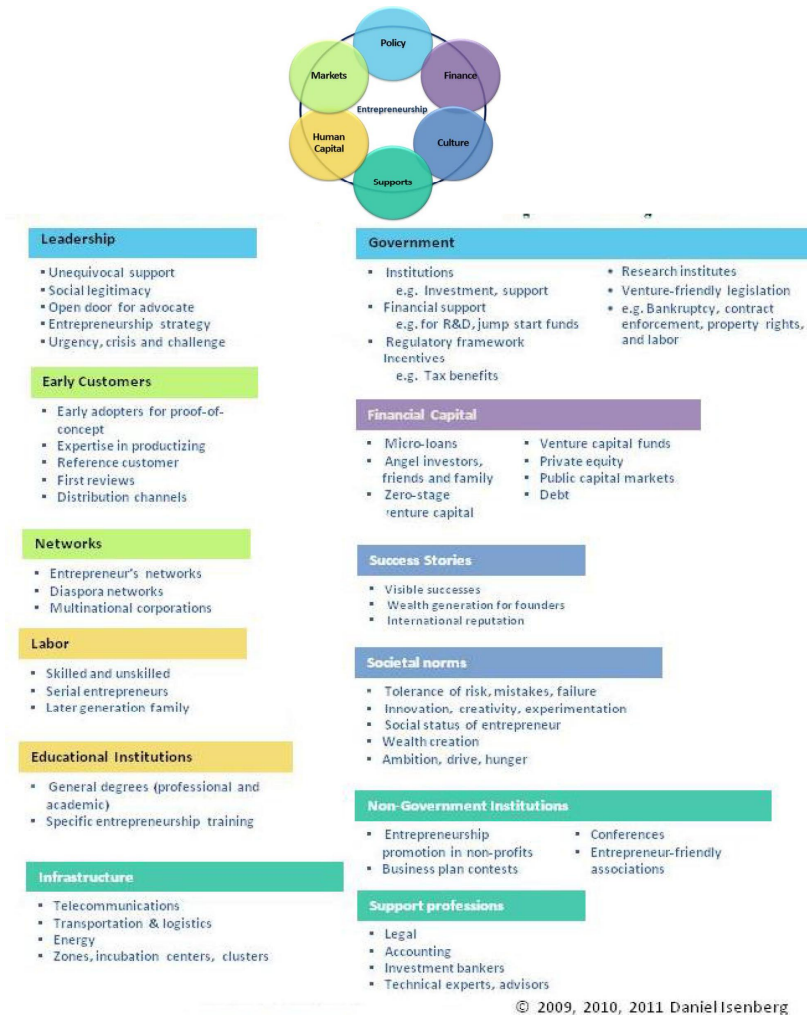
Policy
Markets
Finance
Entrepreneurship
Human Capital
Culture
Supports

Leadership
- Unequivocal support
- Social legitimacy
- Open door for advocate
- Entrepreneurship strategy
- Urgency, crisis and challenge

Early Customers
- Early adopters for proof-of-concept
- Expertise in productizing
- Reference customer
- First reviews
- Distribution channels

Networks
- Entrepreneur's networks
- Diaspora networks
- Multinational corporations

Labor
- Skilled and unskilled
- Serial entrepreneurs
- Later generation family

Educational Institutions
- General degrees (professional and academic)
- Specific entrepreneurship training

Infrastructure
- Telecommunications
- Transportation & logistics
- Energy
- Zones, incubation centers, clusters

Government
- Institutions
e.g. Investment, support
- Financial support
e.g. for R&D, jump start funds
- Regulatory framework Incentives
e.g. Tax benefits
- Research institutes
- Venture-friendly legislation
- e.g. Bankruptcy, contract enforcement, property rights, and labor

Financial Capital
- Micro-loans
- Angel investors, friends and family
- Zero-stage venture capital
- Venture capital funds
- Private equity
- Public capital markets
- Debt

Success Stories
- Visible successes
- Wealth generation for founders
- International reputation

Societal norms
- Tolerance of risk, mistakes, failure
- Innovation, creativity, experimentation
- Social status of entrepreneur
- Wealth creation
- Ambition, drive, hunger

Non-Government Institutions
- Entrepreneurship promotion in non-profits
- Business plan contests
- Conferences
- Entrepreneur-friendly associations

Support professions
- Legal
- Accounting
- Investment bankers
- Technical experts, advisors

© 2009, 2010, 2011 Daniel Isenberg